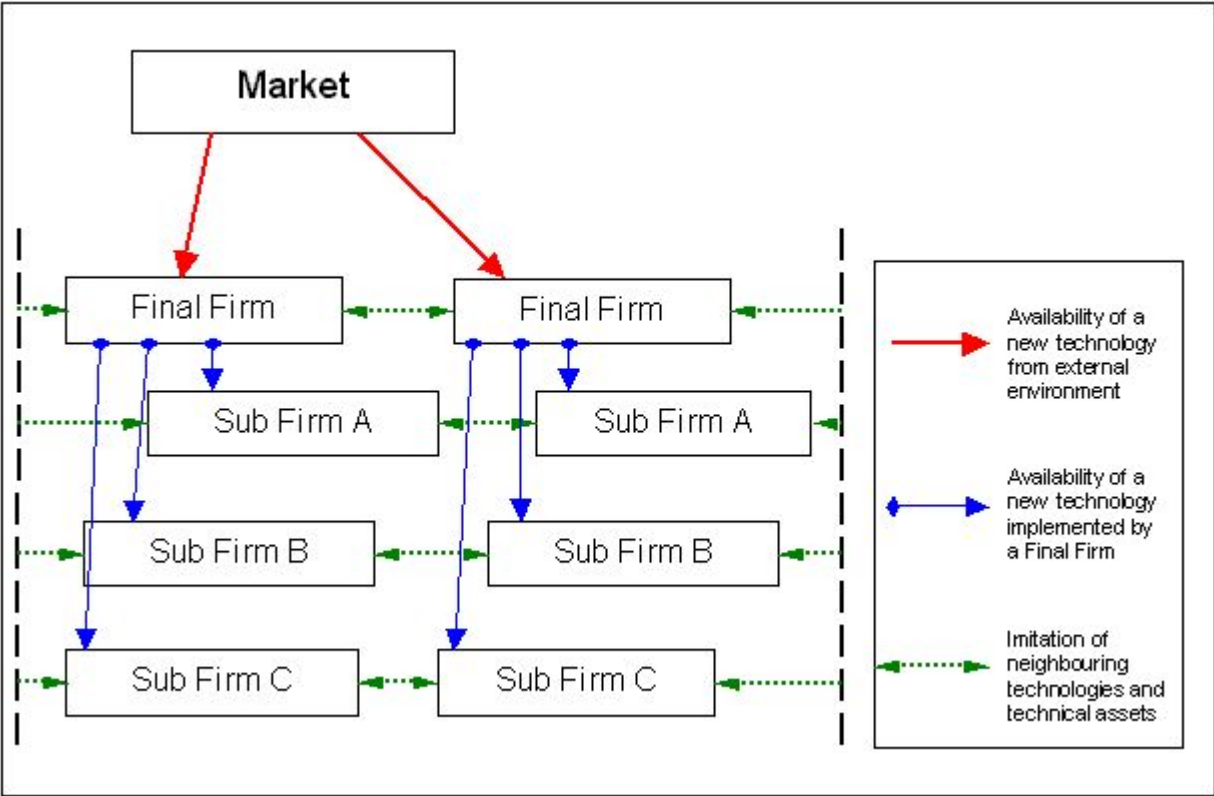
Market

Final Firm

Final Firm

Sub Firm A

Sub Firm A

Sub Firm B

Sub Firm B

Sub Firm C

Sub Firm C

Availability of a new technology from external environment

Availability of a new technology implemented by a Final Firm

Imitation of neighbouring technologies and technical assets